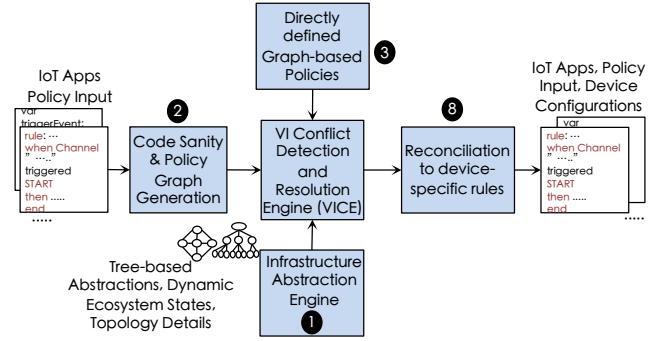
IoT Apps Policy Input

var
triggerEvent:
rule: ...
when Channel
" ...."
triggered
START
then .....
end
.....

2

Code Sanity & Policy Graph Generation

Directly defined Graph-based Policies

3

VI Conflict Detection and Resolution Engine (VICE)

8

Reconciliation to device-specific rules

IoT Apps, Policy Input, Device Configurations

var
rule: ...
when Channel
" ...."
triggered
START
then .....
end
.....

Tree-based Abstractions, Dynamic Ecosystem States, Topology Details

Infrastructure Abstraction Engine

1